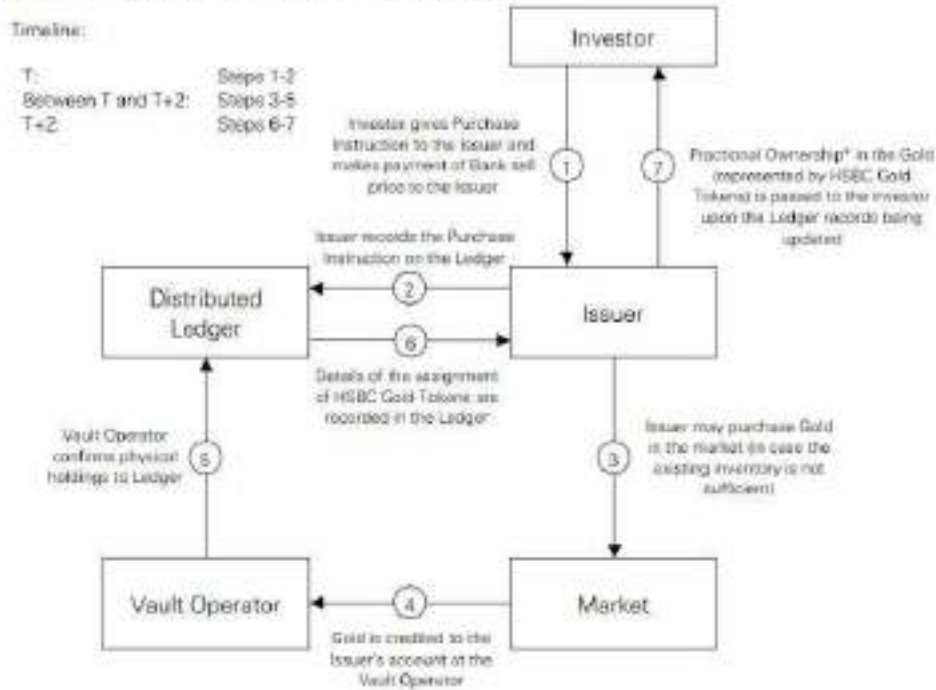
Timeline:

T: Steps 1-2
Between T and T+2: Steps 3-5
T+2: Steps 6-7

Investor

Investor gives Purchase Instruction to the Issuer and makes payment of Bank sell price to the Issuer

1

7

Fractional Ownership* in the Gold (represented by HSBC Gold Tokens) is passed to the investor upon the Ledger records being updated

Issuer records the Purchase Instruction on the Ledger

Distributed Ledger

2

6

Issuer

Details of the assignment of HSBC Gold Tokens are recorded in the Ledger

Vault Operator confirms physical holdings to Ledger

5

3

Issuer may purchase Gold in the market (in case the existing inventory is not sufficient)

Vault Operator

4

Market

Gold is credited to the Issuer's account at the Vault Operator